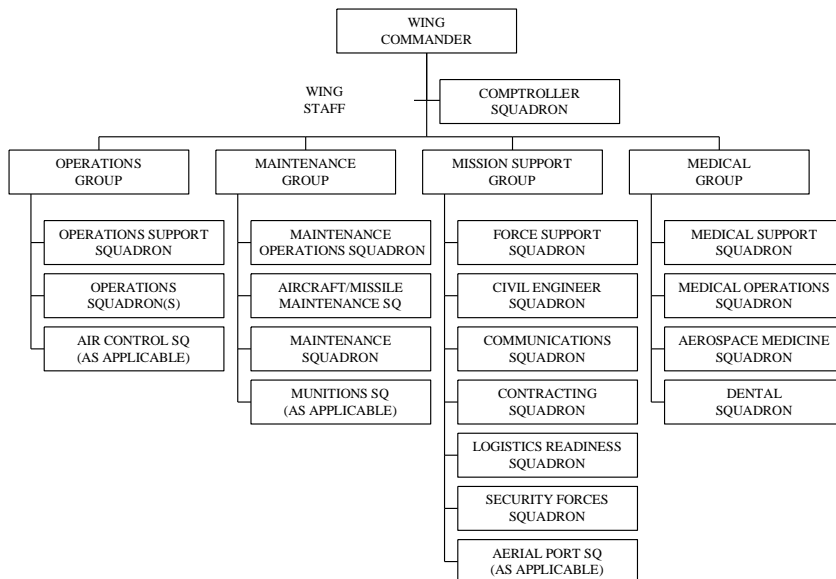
WING COMMANDER

WING STAFF

COMPTROLLER SQUADRON

OPERATIONS GROUP

OPERATIONS SUPPORT SQUADRON

OPERATIONS SQUADRON(S)

AIR CONTROL SQ (AS APPLICABLE)

MAINTENANCE GROUP

MAINTENANCE OPERATIONS SQUADRON

AIRCRAFT/MISSILE MAINTENANCE SQ

MAINTENANCE SQUADRON

MUNITIONS SQ (AS APPLICABLE)

MISSION SUPPORT GROUP

FORCE SUPPORT SQUADRON

CIVIL ENGINEER SQUADRON

COMMUNICATIONS SQUADRON

CONTRACTING SQUADRON

LOGISTICS READINESS SQUADRON

SECURITY FORCES SQUADRON

AERIAL PORT SQ (AS APPLICABLE)

MEDICAL GROUP

MEDICAL SUPPORT SQUADRON

MEDICAL OPERATIONS SQUADRON

AEROSPACE MEDICINE SQUADRON

DENTAL SQUADRON